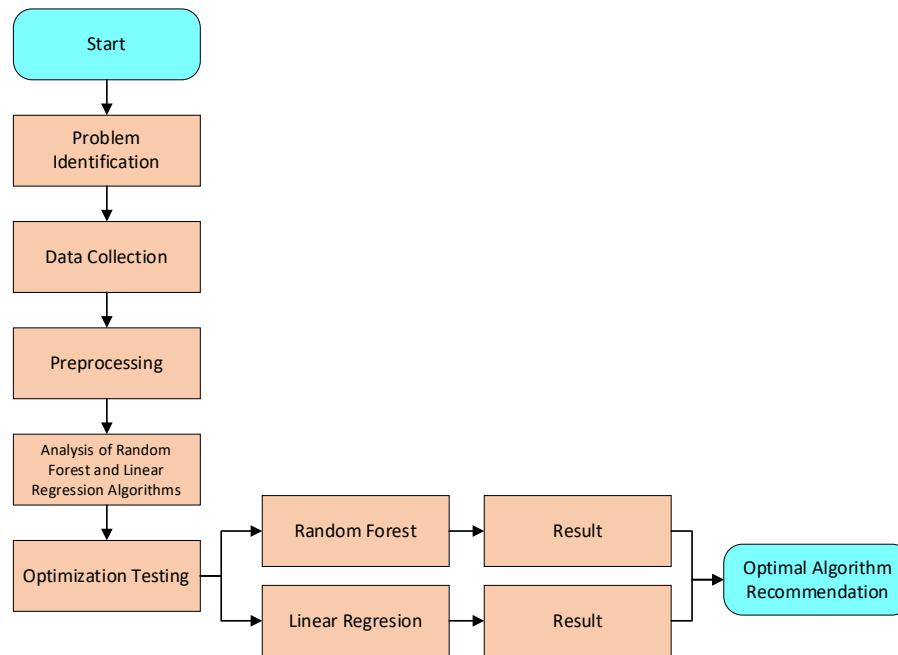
Start

Problem Identification

Data Collection

Preprocessing

Analysis of Random Forest and Linear Regression Algorithms

Optimization Testing

Random Forest

Result

Linear Regresion

Result

Optimal Algorithm Recommendation